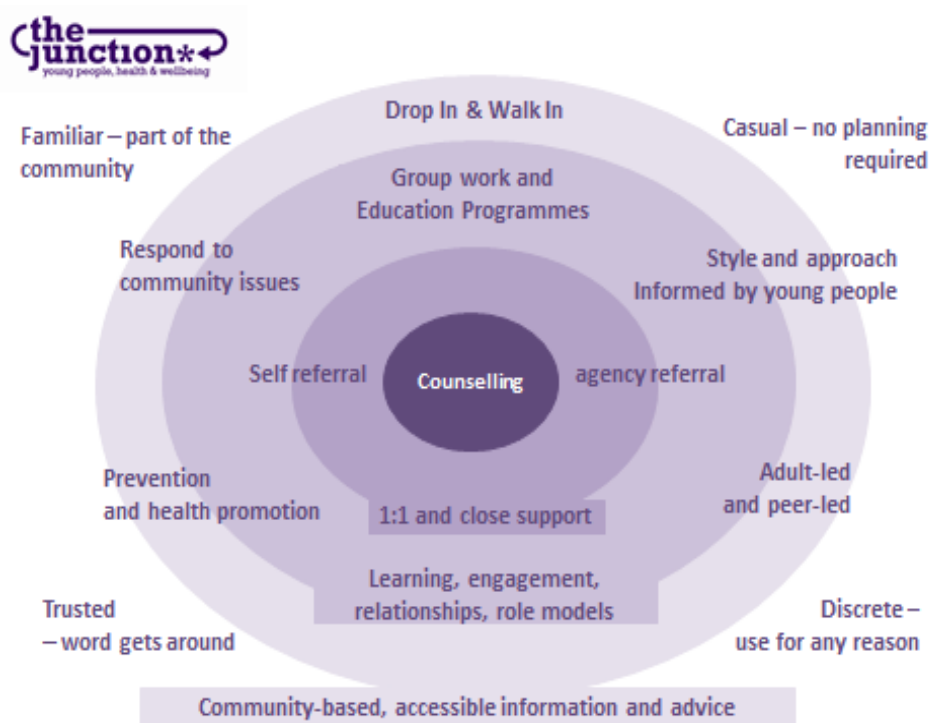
the junction
young people, health & wellbeing

Drop In & Walk In

Familiar – part of the community

Casual – no planning required

Group work and Education Programmes

Respond to community issues

Style and approach Informed by young people

Self referral

Counselling

agency referral

Prevention and health promotion

Adult-led and peer-led

1:1 and close support

Learning, engagement, relationships, role models

Trusted – word gets around

Discrete – use for any reason

Community-based, accessible information and advice